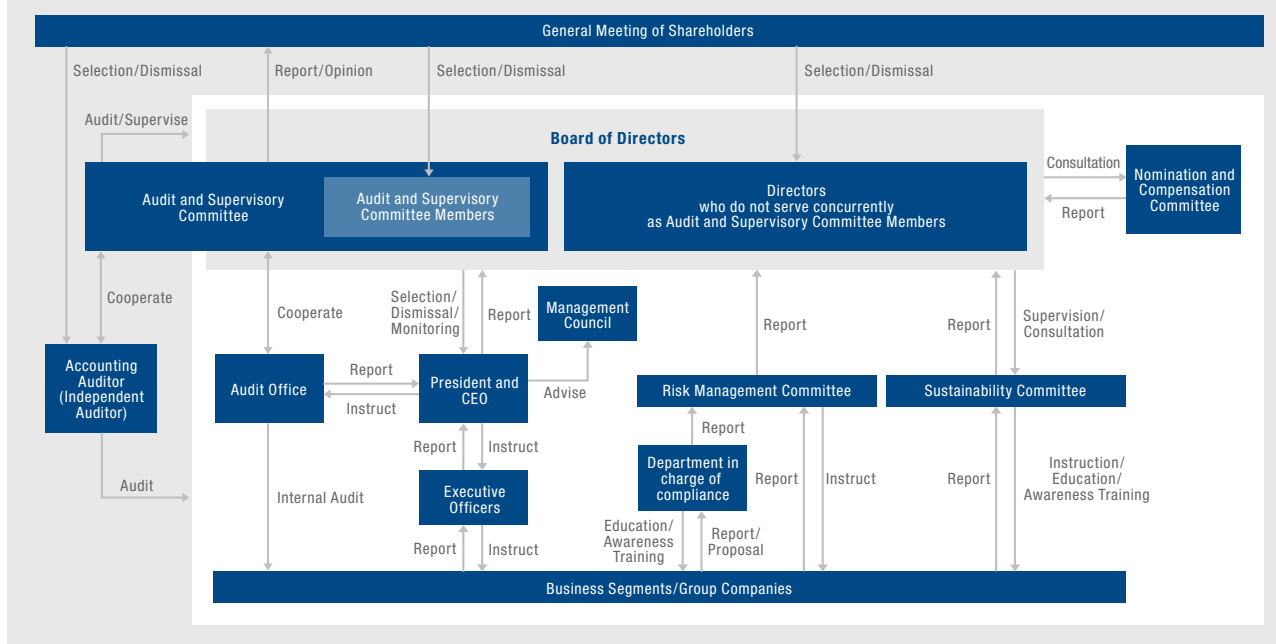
General Meeting of Shareholders

Selection/Dismissal

Report/Opinion

Selection/Dismissal

Selection/Dismissal

Audit/Supervise

Board of Directors

Audit and Supervisory Committee

Audit and Supervisory Committee Members

Directors who do not serve concurrently as Audit and Supervisory Committee Members

Consultation

Report

Nomination and Compensation Committee

Cooperate

Cooperate

Selection/ Dismissal/ Monitoring

Report

Management Council

Report

Report

Supervision/ Consultation

Accounting Auditor (Independent Auditor)

Audit Office

Report

Instruct

President and CEO

Advise

Risk Management Committee

Sustainability Committee

Report

Instruct

Report

Department in charge of compliance

Report

Instruct

Report

Instruction/ Education/ Awareness Training

Audit

Internal Audit

Executive Officers

Report

Instruct

Education/ Awareness Training

Report/ Proposal

Business Segments/Group Companies